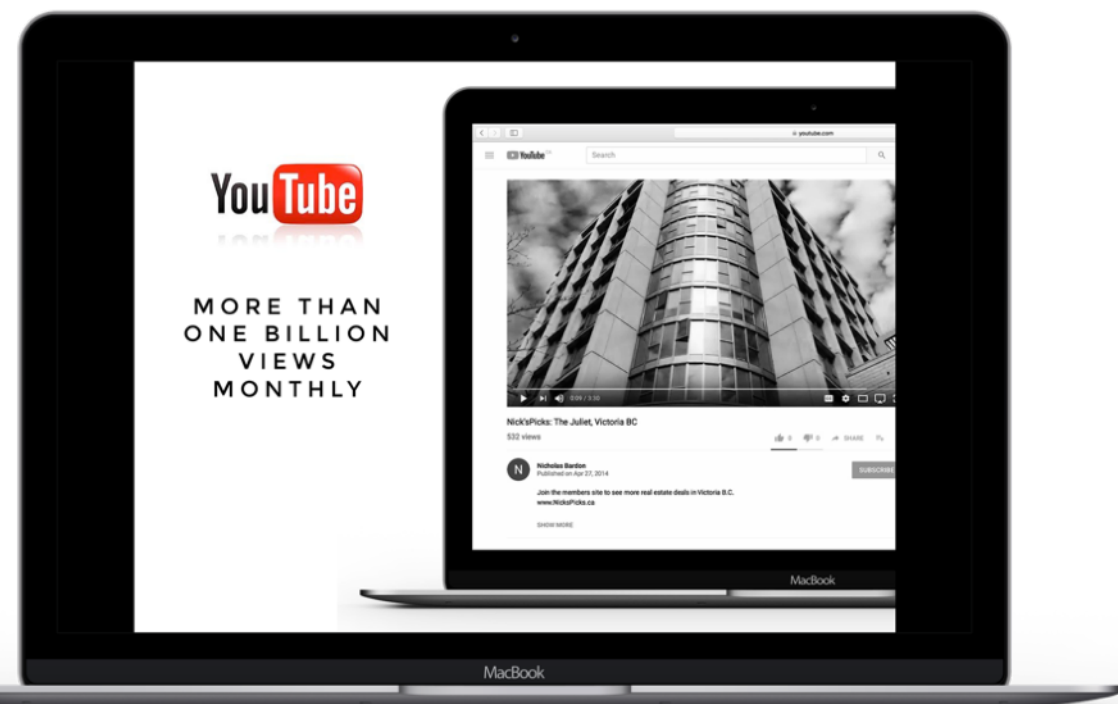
YouTube

MORE THAN ONE BILLION VIEWS MONTHLY

youtube.com

YouTube

Search

0:09 / 3:30

Nick'sPicks: The Juliet, Victoria BC

532 views

0

0

SHARE

N

Nicholas Bardon

Published on Apr 27, 2014

SUBSCRIBE

Join the members site to see more real estate deals in Victoria B.C. www.NicksPicks.ca

SHOW MORE

MacBook

MacBook